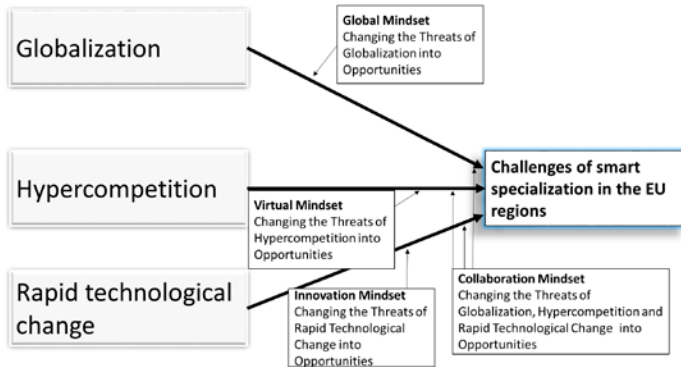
Globalization

Global Mindset
Changing the Threats of Globalization into Opportunities

Hypercompetition

Challenges of smart specialization in the EU regions

Virtual Mindset
Changing the Threats of Hypercompetition into Opportunities

Rapid technological change

Innovation Mindset
Changing the Threats of Rapid Technological Change into Opportunities

Collaboration Mindset
Changing the Threats of Globalization, Hypercompetition and Rapid Technological Change into Opportunities